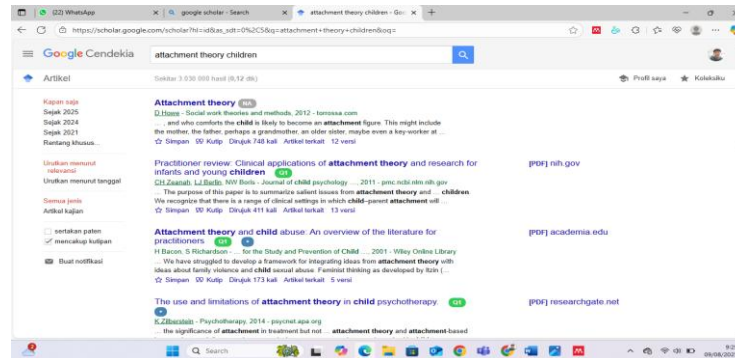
(22) WhatsApp | google scholar - Search | attachment theory children - Goo | +

https://scholar.google.com/scholar?hl=id&as_sdt=0%2C5&q=attachment+theory+children&oq=

Google Cendekia | attachment theory children

Artikel | Sekitar 3.030.000 hasil (0,12 dtk) | Profil saya | Koleksiku

Kapan saja
Sejak 2025
Sejak 2024
Sejak 2021
Rentang khusus...

Urutkan menurut relevansi
Urutkan menurut tanggal

Semua jenis
Artikel kajian

sertakan paten
mencakup kutipan

Buat notifikasi

**Attachment theory** NA
D Howe - Social work theories and methods, 2012 - torrossa.com
… and who comforts the **child** is likely to become an **attachment** figure. This might include the mother, the father, perhaps a grandmother, an older sister, maybe even a key-worker at …
Simpan Kutip Dirujuk 748 kali Artikel terkait 12 versi

Practitioner review: Clinical applications of **attachment theory** and research for infants and young **children** Q1 | [PDF] nih.gov
CH Zeanah, LJ Berlin, NW Boris - Journal of child psychology …, 2011 - pmc.ncbi.nlm.nih.gov
… The purpose of this paper is to summarize salient issues from **attachment theory** and … **children**. We recognize that there is a range of clinical settings in which **child**–parent **attachment** will …
Simpan Kutip Dirujuk 411 kali Artikel terkait 13 versi

**Attachment theory** and **child** abuse: An overview of the literature for practitioners Q1 | [PDF] academia.edu
H Bacon, S Richardson - … for the Study and Prevention of Child …, 2001 - Wiley Online Library
… We have struggled to develop a framework for integrating ideas from **attachment theory** with ideas about family violence and **child** sexual abuse. Feminist thinking as developed by Itzin (…
Simpan Kutip Dirujuk 173 kali Artikel terkait 5 versi

The use and limitations of **attachment theory** in **child** psychotherapy. Q1 | [PDF] researchgate.net
K Zilberstein - Psychotherapy, 2014 - psycnet.apa.org
… the significance of **attachment** in treatment but not … **attachment theory** and **attachment**-based

Search

09/08/202